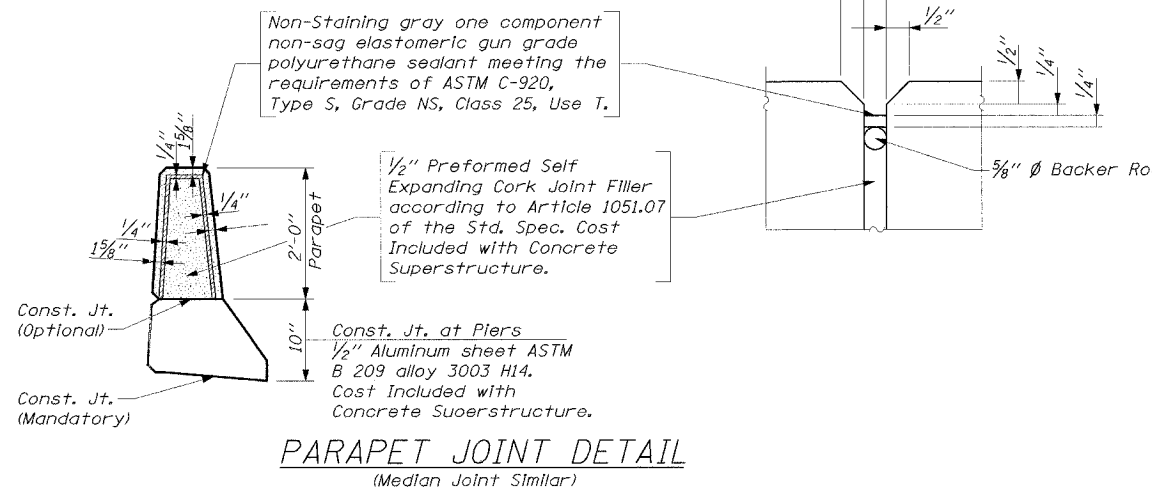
Non-Staining gray one component non-sag elastomeric gun grade polyurethane sealant meeting the requirements of ASTM C-920, Type S, Grade NS, Class 25, Use T.

$\frac{1}{2}$''

$\frac{1}{2}$''

$\frac{1}{4}$''

$\frac{1}{4}$''

$\frac{1}{4}$''

$1\frac{5}{8}$''

$\frac{1}{2}$'' Preformed Self Expanding Cork Joint Filler according to Article 1051.07 of the Std. Spec. Cost Included with Concrete Superstructure.

$\frac{5}{8}$'' Ø Backer Ro

$\frac{1}{4}$''

$\frac{1}{4}$''

$1\frac{5}{8}$''

2'-0''

Parapet

Const. Jt. (Optional)

10''

Const. Jt. at Piers

$\frac{1}{2}$'' Aluminum sheet ASTM B 209 alloy 3003 H14. Cost Included with Concrete Suoerstructure.

Const. Jt. (Mandatory)

PARAPET JOINT DETAIL

(Median Joint Similar)